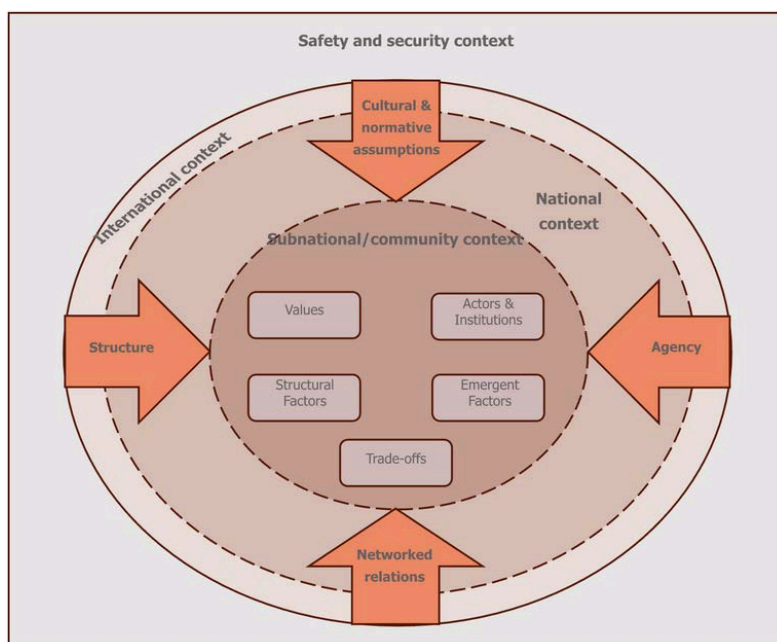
Safety and security context

Cultural & normative assumptions

International context

National context

Subnational/community context

Structure

Agency

Values

Actors & Institutions

Structural Factors

Emergent Factors

Trade-offs

Networked relations